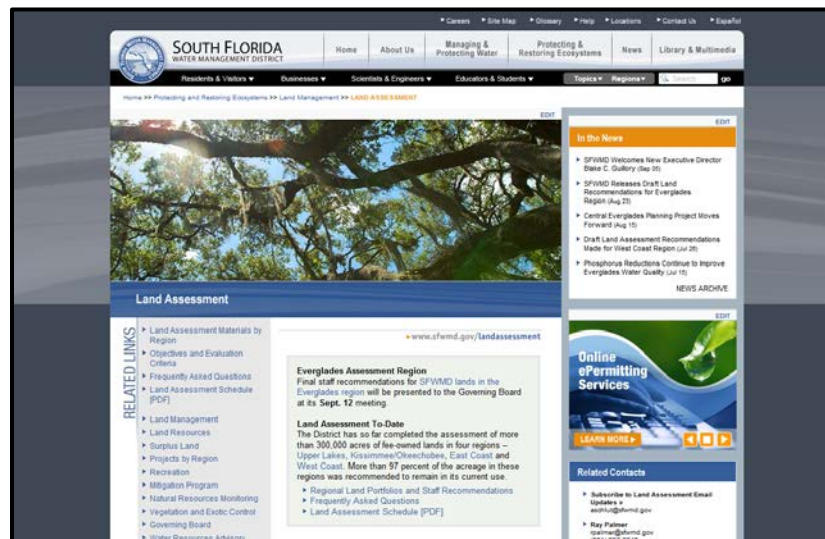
▸ Careers ▸ Site Map ▸ Glossary ▸ Help ▸ Locations ▸ Contact Us ▸ Español

SOUTH FLORIDA
WATER MANAGEMENT DISTRICT

Home | About Us | Managing & Protecting Water | Protecting & Restoring Ecosystems | News | Library & Multimedia

Residents & Visitors ▾ | Businesses ▾ | Scientists & Engineers ▾ | Educators & Students ▾ | Topics ▾ | Regions ▾ | Search | go

Home >> Protecting and Restoring Ecosystems >> Land Management >> LAND ASSESSMENT

EDIT

Land Assessment

RELATED LINKS

▸ Land Assessment Materials by Region
▸ Objectives and Evaluation Criteria
▸ Frequently Asked Questions
▸ Land Assessment Schedule [PDF]
▸ Land Management
▸ Land Resources
▸ Surplus Land
▸ Projects by Region
▸ Recreation
▸ Mitigation Program
▸ Natural Resources Monitoring
▸ Vegetation and Exotic Control
▸ Governing Board
▸ Water Resources Advisory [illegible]

▸www.sfwmd.gov/landassessment

Everglades Assessment Region
Final staff recommendations for SFWMD lands in the Everglades region will be presented to the Governing Board at its Sept. 12 meeting.

Land Assessment To-Date
The District has so far completed the assessment of more than 300,000 acres of fee-owned lands in four regions – Upper Lakes, Kissimmee/Okeechobee, East Coast and West Coast. More than 97 percent of the acreage in these regions was recommended to remain in its current use.

▸ Regional Land Portfolios and Staff Recommendations
▸ Frequently Asked Questions
▸ Land Assessment Schedule [PDF]

EDIT

In the News

▸ SFWMD Welcomes New Executive Director Blake C. Guillory (Sep 26)
▸ SFWMD Releases Draft Land Recommendations for Everglades Region (Aug 23)
▸ Central Everglades Planning Project Moves Forward (Aug 15)
▸ Draft Land Assessment Recommendations Made for West Coast Region (Jul 26)
▸ Phosphorus Reductions Continue to Improve Everglades Water Quality (Jul 15)

NEWS ARCHIVE

EDIT

Online ePermitting Services

LEARN MORE ▸

Related Contacts

▸ Subscribe to Land Assessment Email Updates »
asdhlu@sfwmd.gov

▸ Ray Palmer
rpalmer@sfwmd.gov
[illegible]